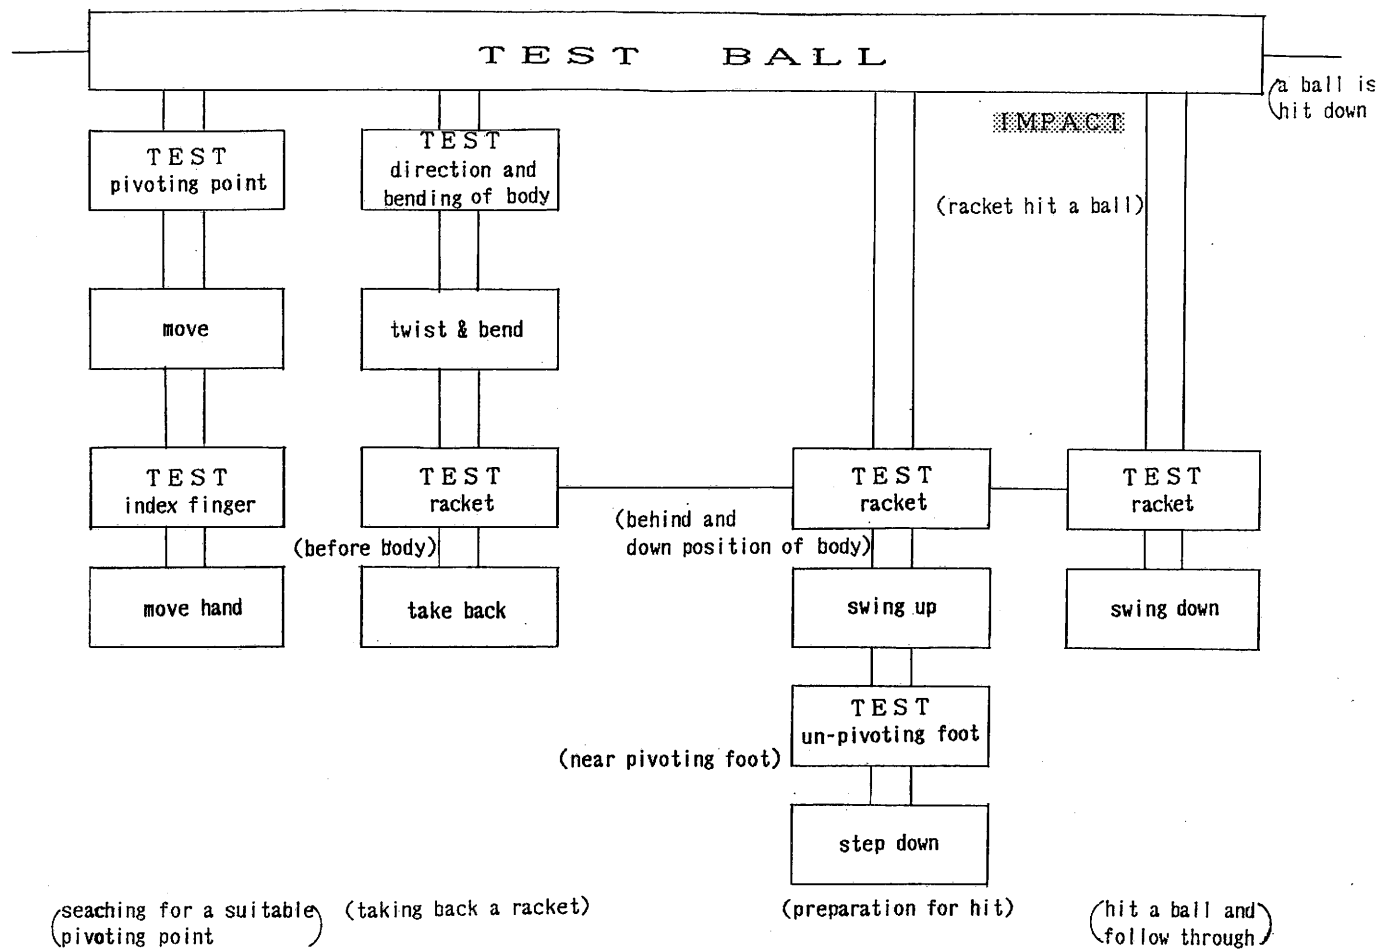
TEST BALL

(a ball is hit down)

IMPACT

TEST pivoting point

TEST direction and bending of body

(racket hit a ball)

move

twist & bend

TEST index finger

TEST racket

TEST racket

TEST racket

(before body)

(behind and down position of body)

move hand

take back

swing up

swing down

TEST un-pivoting foot

(near pivoting foot)

step down

(seaching for a suitable pivoting point)

(taking back a racket)

(preparation for hit)

(hit a ball and follow through)